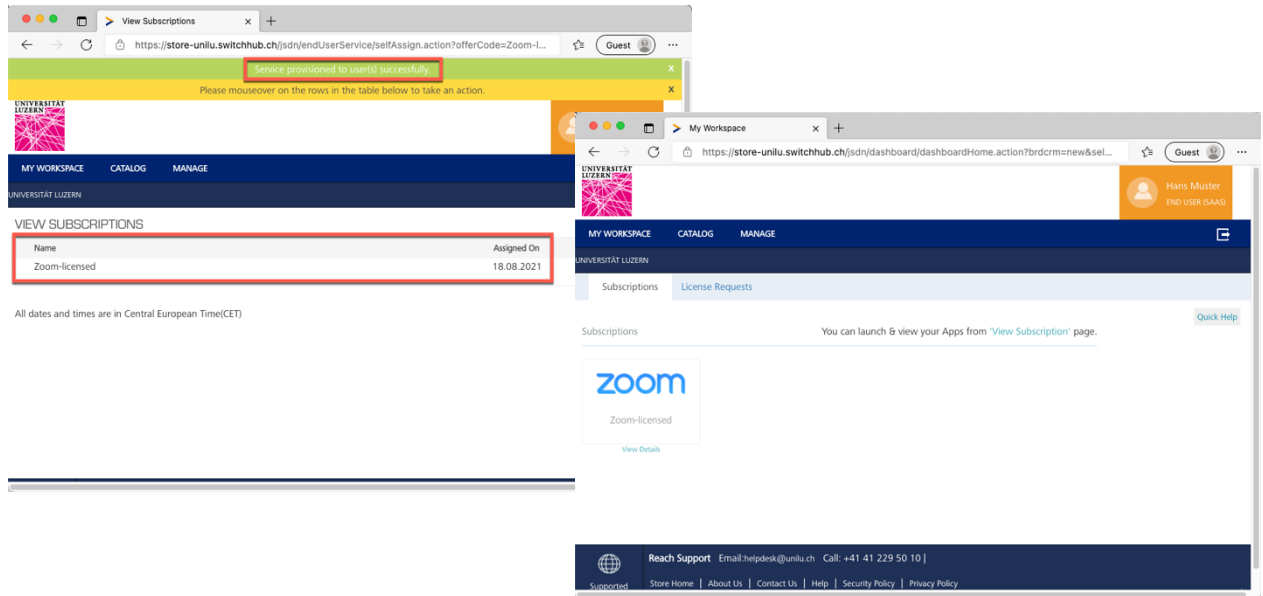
View Subscriptions

https://store-unilu.switchhub.ch/jsdn/endUserService/selfAssign.action?offerCode=Zoom-l...

Guest

Service provisioned to user(s) successfully.

Please mouseover on the rows in the table below to take an action.

UNIVERSITÄT LUZERN

MY WORKSPACE CATALOG MANAGE

UNIVERSITÄT LUZERN

VIEW SUBSCRIPTIONS

| Name | Assigned On |
|---|---|
| Zoom-licensed | 18.08.2021 |

All dates and times are in Central European Time(CET)

My Workspace

https://store-unilu.switchhub.ch/jsdn/dashboard/dashboardHome.action?brdcrm=new&sel...

Guest

UNIVERSITÄT LUZERN

Hans Muster
END USER (SAAS)

MY WORKSPACE CATALOG MANAGE

UNIVERSITÄT LUZERN

Subscriptions License Requests

Quick Help

Subscriptions

You can launch & view your Apps from 'View Subscription' page.

zoom

Zoom-licensed

View Details

Reach Support Email:helpdesk@unilu.ch Call: +41 41 229 50 10 |

Supported

Store Home | About Us | Contact Us | Help | Security Policy | Privacy Policy